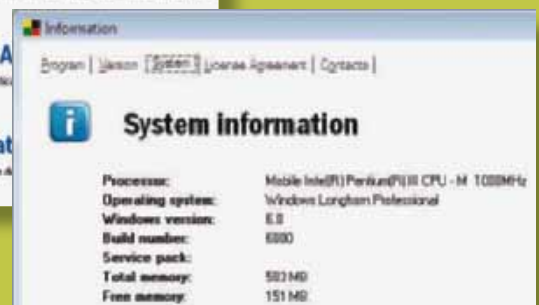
Information

Program | Version | System | License Agreement | Contacts |

System information

| | |
|---|---|
| Processor: | Mobile Intel(R) Pentium(R) III CPU - M 1000MHz |
| Operating system: | Windows Longhorn Professional |
| Windows version: | 6.0 |
| Build number: | 6000 |
| Service pack: | |
| Total memory: | 502 MB |
| Free memory: | 151 MB |

A

at